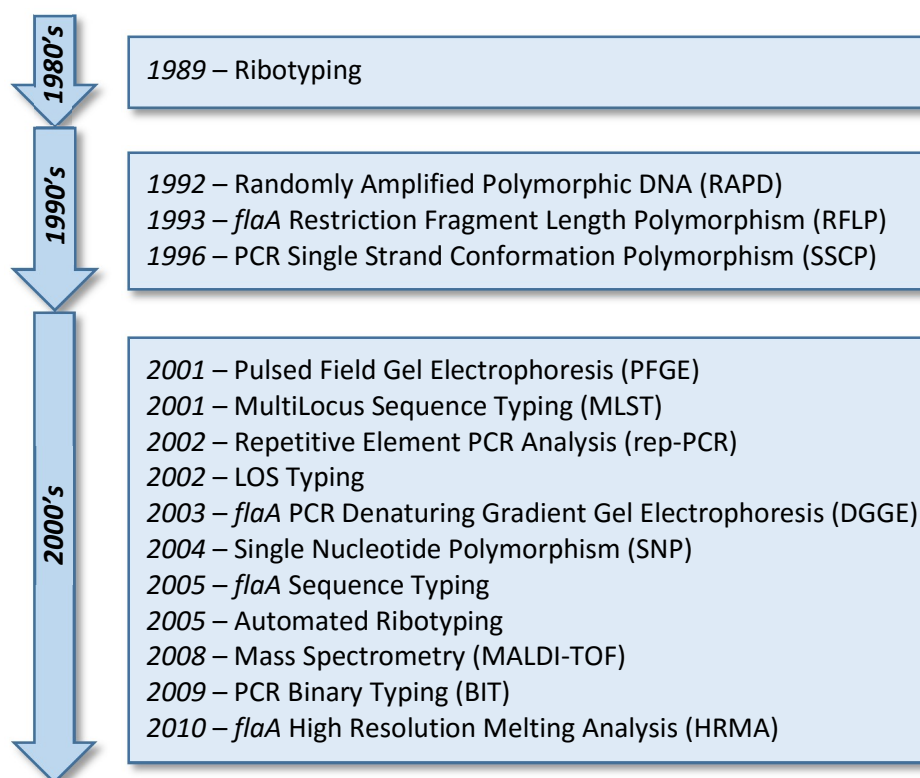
1980's

1989 – Ribotyping

1990's

1992 – Randomly Amplified Polymorphic DNA (RAPD)
1993 – flaA Restriction Fragment Length Polymorphism (RFLP)
1996 – PCR Single Strand Conformation Polymorphism (SSCP)

2000's

2001 – Pulsed Field Gel Electrophoresis (PFGE)
2001 – MultiLocus Sequence Typing (MLST)
2002 – Repetitive Element PCR Analysis (rep-PCR)
2002 – LOS Typing
2003 – flaA PCR Denaturing Gradient Gel Electrophoresis (DGGE)
2004 – Single Nucleotide Polymorphism (SNP)
2005 – flaA Sequence Typing
2005 – Automated Ribotyping
2008 – Mass Spectrometry (MALDI-TOF)
2009 – PCR Binary Typing (BIT)
2010 – flaA High Resolution Melting Analysis (HRMA)